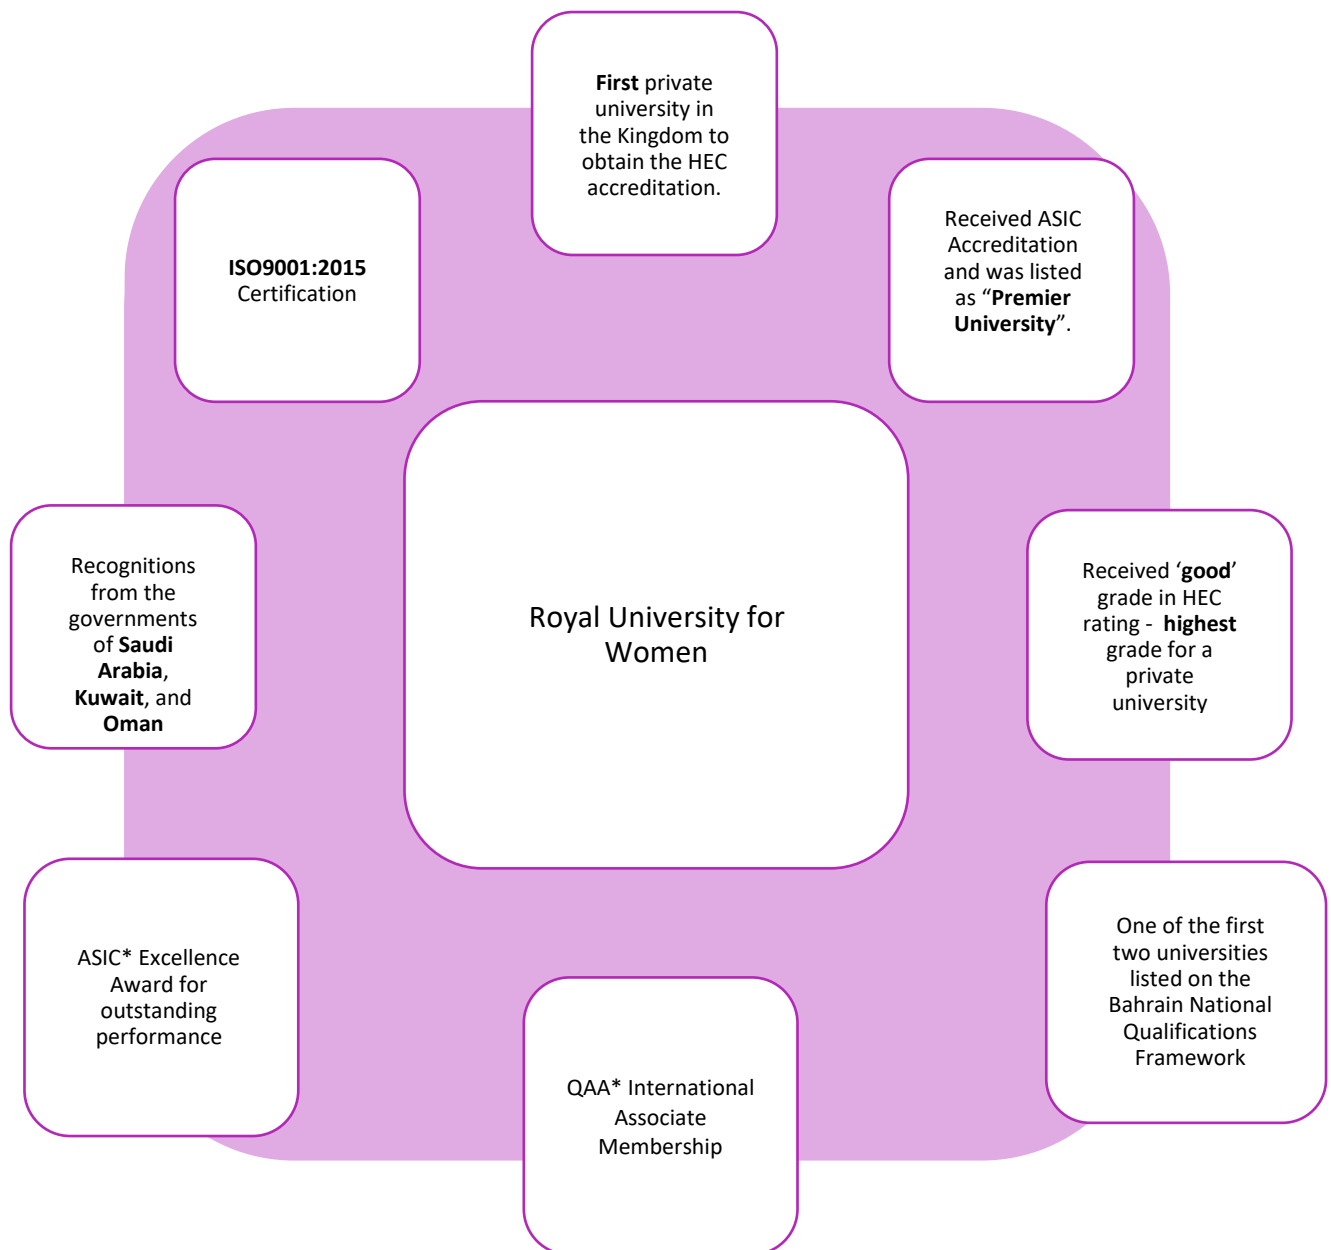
First private university in the Kingdom to obtain the HEC accreditation.

ISO9001:2015 Certification

Received ASIC Accreditation and was listed as “Premier University”.

Royal University for Women

Recognitions from the governments of Saudi Arabia, Kuwait, and Oman

Received ‘good’ grade in HEC rating - highest grade for a private university

ASIC* Excellence Award for outstanding performance

QAA* International Associate Membership

One of the first two universities listed on the Bahrain National Qualifications Framework